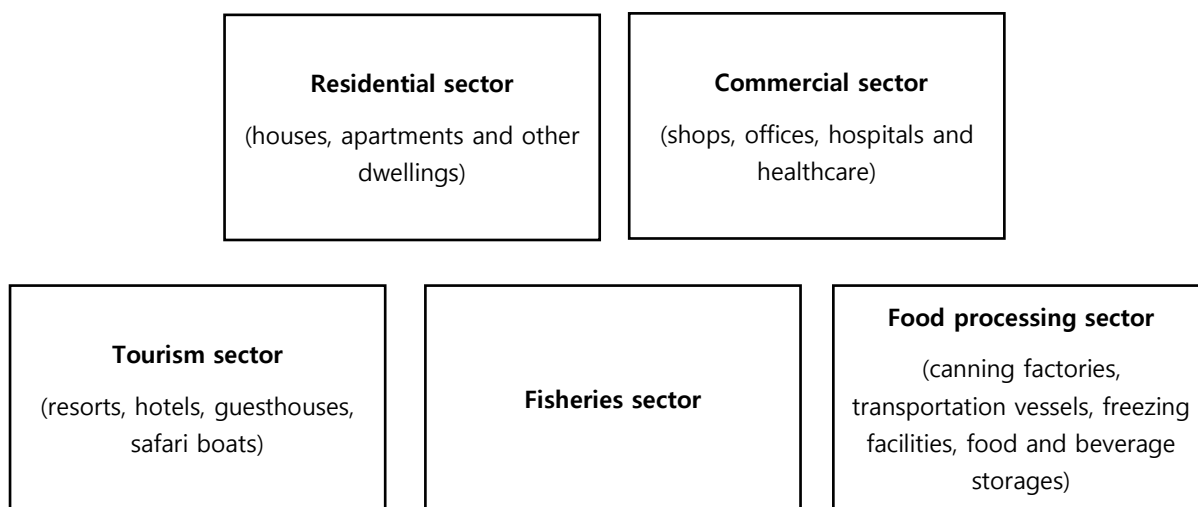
**Residential sector**
(houses, apartments and other dwellings)

**Commercial sector**
(shops, offices, hospitals and healthcare)

**Tourism sector**
(resorts, hotels, guesthouses, safari boats)

**Fisheries sector**

**Food processing sector**
(canning factories, transportation vessels, freezing facilities, food and beverage storages)